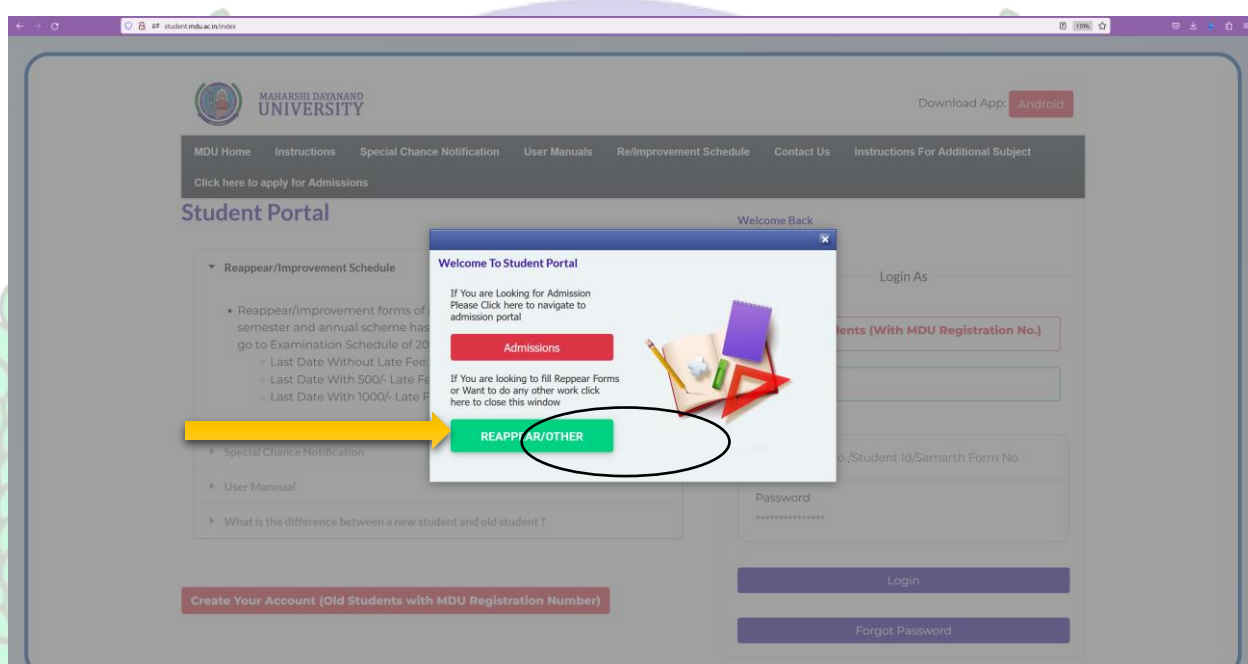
student.mdu.ac.in/index

110%

MAHARSHI DAYANAND UNIVERSITY

Download App: Android

MDU Home Instructions Special Chance Notification User Manuals Re/Improvement Schedule Contact Us Instructions For Additional Subject

Click here to apply for Admissions

Student Portal

Welcome Back

Reappear/Improvement Schedule

• Reappear/Improvement forms of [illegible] semester and annual scheme has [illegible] go to Examination Schedule of 20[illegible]
◦ Last Date Without Late Fee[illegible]
◦ Last Date With 500/- Late Fe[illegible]
◦ Last Date With 1000/- Late F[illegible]

Special Chance Notification

User Mannual

What is the difference between a new student and old student ?

Create Your Account (Old Students with MDU Registration Number)

Login As

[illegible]dents (With MDU Registration No.)

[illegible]o./Student Id/Samarth Form No

Password

Login

Forgot Password

Welcome To Student Portal

If You are Looking for Admission Please Click here to navigate to admission portal

Admissions

If You are looking to fill Reppear Forms or Want to do any other work click here to close this window

REAPPEAR/OTHER